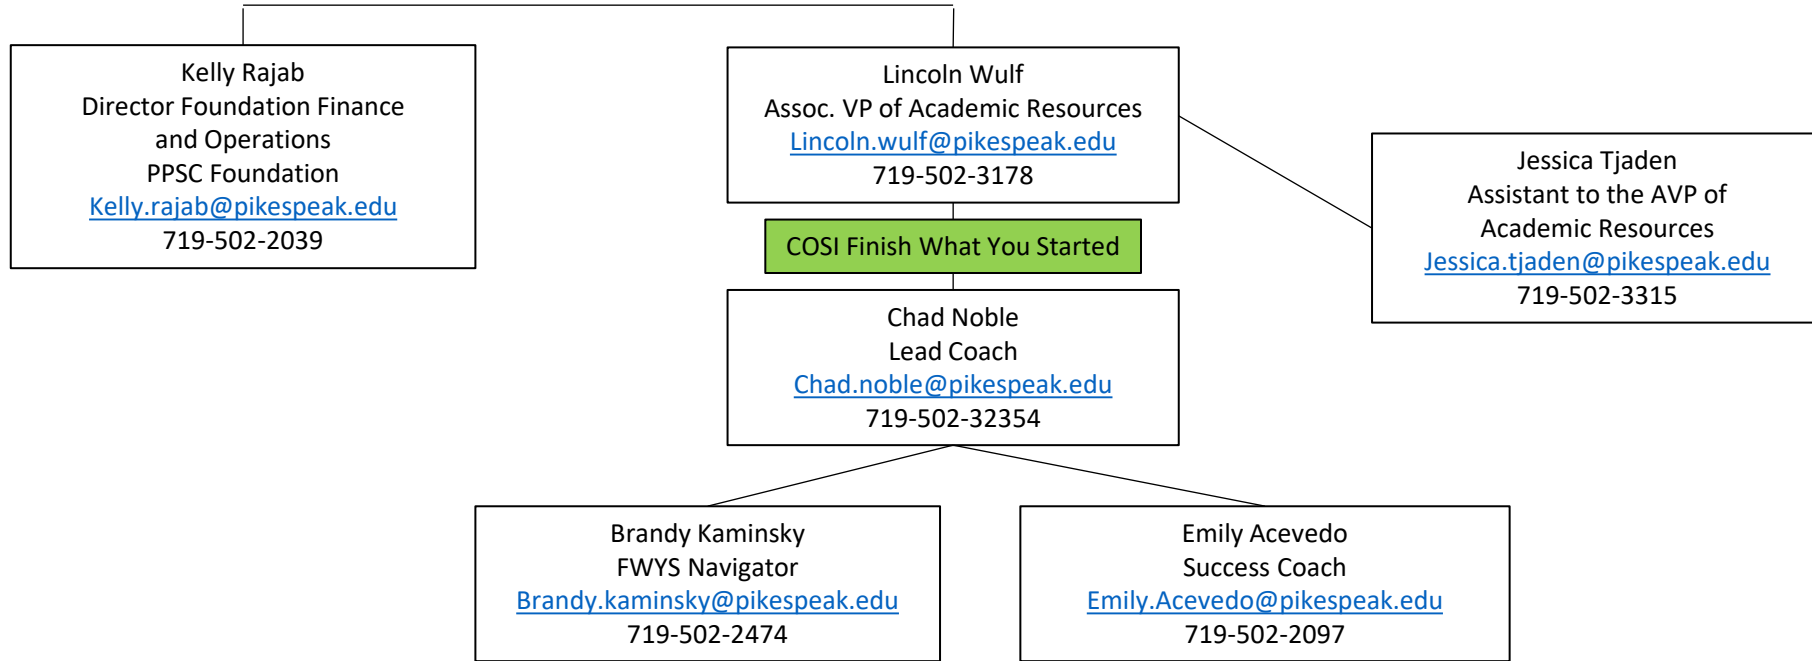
Kelly Rajab
Director Foundation Finance and Operations
PPSC Foundation
Kelly.rajab@pikespeak.edu
719-502-2039

Lincoln Wulf
Assoc. VP of Academic Resources
Lincoln.wulf@pikespeak.edu
719-502-3178

Jessica Tjaden
Assistant to the AVP of Academic Resources
Jessica.tjaden@pikespeak.edu
719-502-3315

COSI Finish What You Started

Chad Noble
Lead Coach
Chad.noble@pikespeak.edu
719-502-32354

Brandy Kaminsky
FWYS Navigator
Brandy.kaminsky@pikespeak.edu
719-502-2474

Emily Acevedo
Success Coach
Emily.Acevedo@pikespeak.edu
719-502-2097